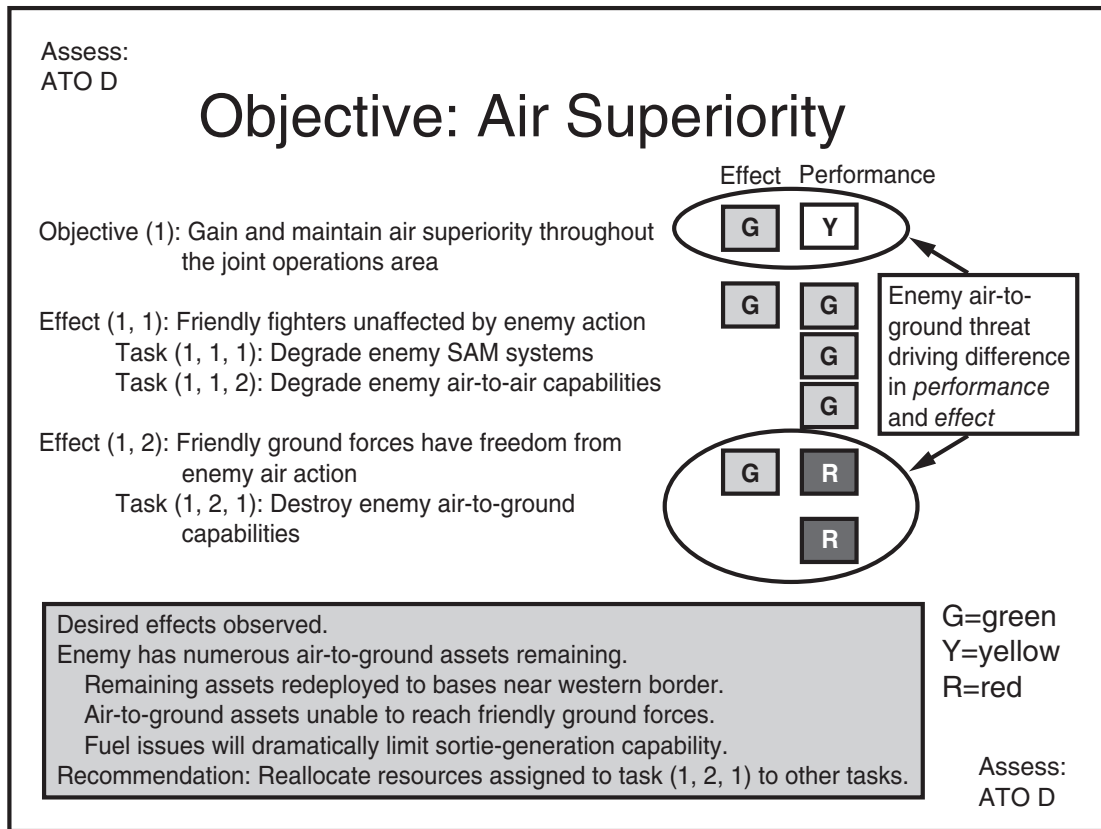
Assess:
ATO D

Objective: Air Superiority

Effect Performance

Objective (1): Gain and maintain air superiority throughout the joint operations area

G Y

Effect (1, 1): Friendly fighters unaffected by enemy action
Task (1, 1, 1): Degrade enemy SAM systems
Task (1, 1, 2): Degrade enemy air-to-air capabilities

G G
G
G

Enemy air-to-ground threat driving difference in *performance* and *effect*

Effect (1, 2): Friendly ground forces have freedom from enemy air action
Task (1, 2, 1): Destroy enemy air-to-ground capabilities

G R
R

Desired effects observed.
Enemy has numerous air-to-ground assets remaining.
Remaining assets redeployed to bases near western border.
Air-to-ground assets unable to reach friendly ground forces.
Fuel issues will dramatically limit sortie-generation capability.
Recommendation: Reallocate resources assigned to task (1, 2, 1) to other tasks.

G=green
Y=yellow
R=red

Assess:
ATO D